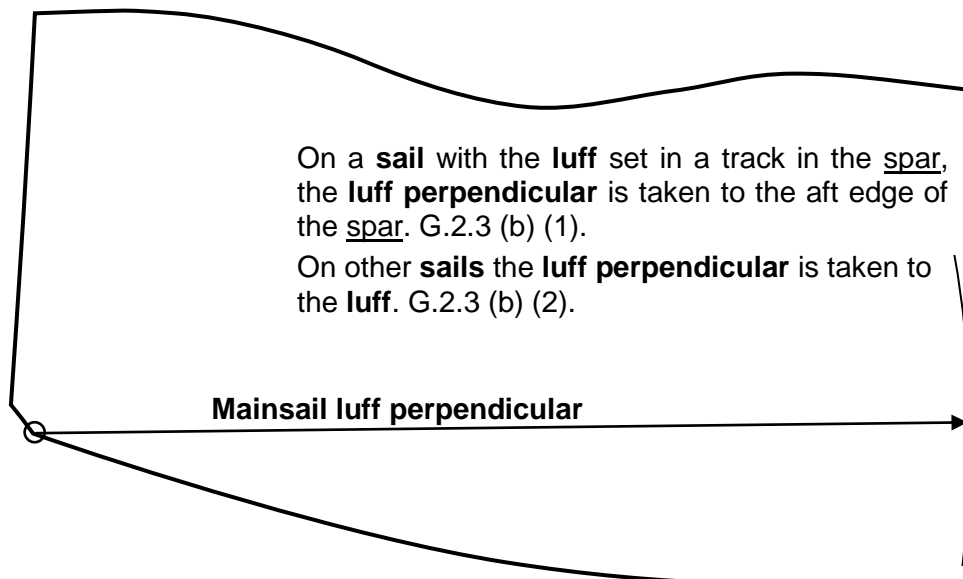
On a **sail** with the **luff** set in a track in the spar, the **luff perpendicular** is taken to the aft edge of the spar. G.2.3 (b) (1).

On other **sails** the **luff perpendicular** is taken to the **luff**. G.2.3 (b) (2).

**Mainsail luff perpendicular**